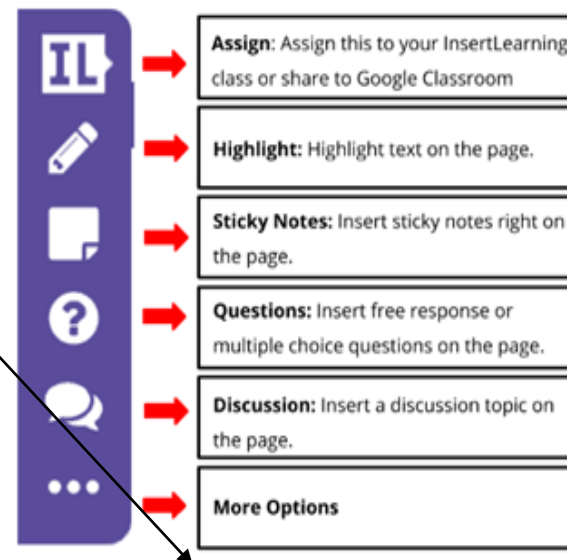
IL

Assign: Assign this to your InsertLearning class or share to Google Classroom

Highlight: Highlight text on the page.

Sticky Notes: Insert sticky notes right on the page.

Questions: Insert free response or multiple choice questions on the page.

Discussion: Insert a discussion topic on the page.

More Options